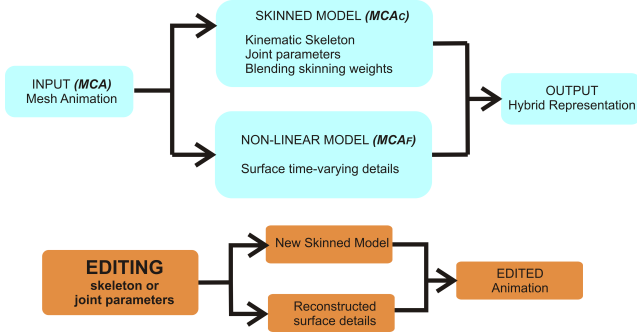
INPUT (*MCA*)
Mesh Animation

SKINNED MODEL (*MCAc*)

Kinematic Skeleton
Joint parameters
Blending skinning weights

NON-LINEAR MODEL (*MCAF*)

Surface time-varying details

OUTPUT
Hybrid Representation

EDITING
skeleton or
joint parameters

New Skinned Model

Reconstructed
surface details

EDITED
Animation